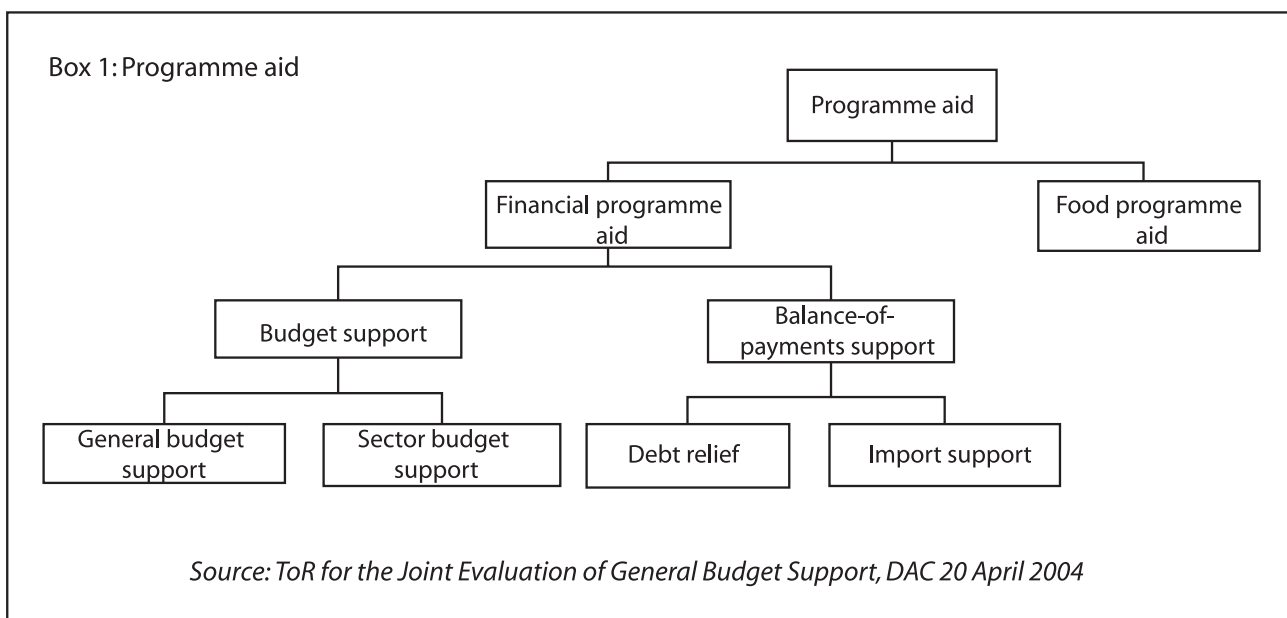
Box 1: Programme aid

Programme aid

Financial programme aid

Food programme aid

Budget support

Balance-of-payments support

General budget support

Sector budget support

Debt relief

Import support

Source: ToR for the Joint Evaluation of General Budget Support, DAC 20 April 2004